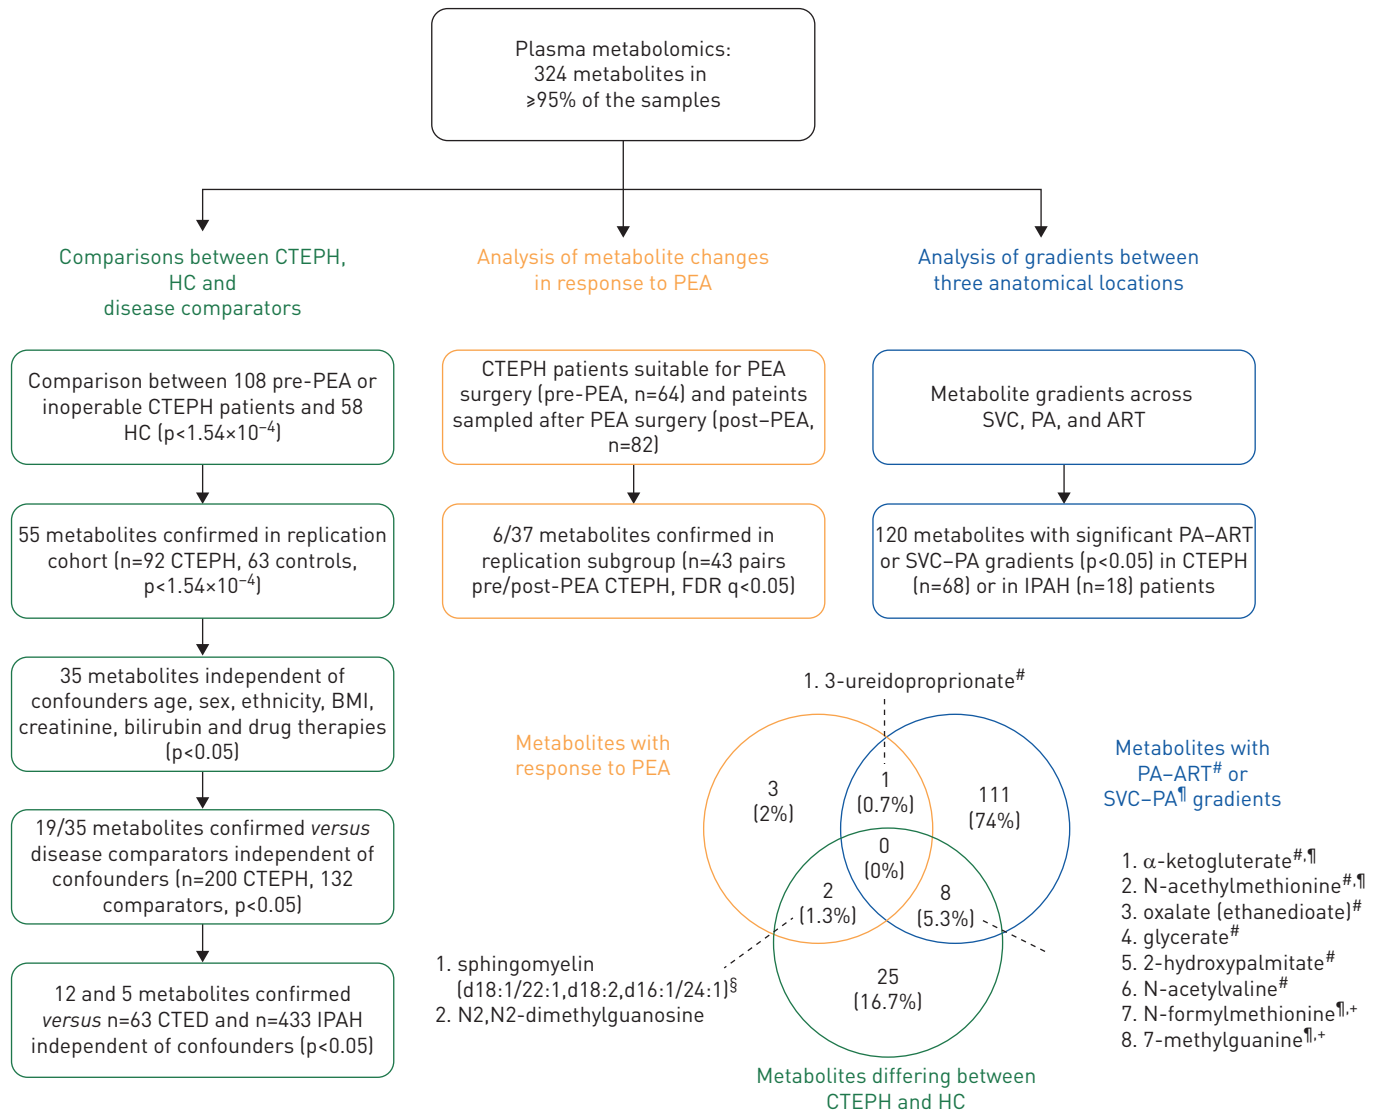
Plasma metabolomics: 324 metabolites in ≥95% of the samples

Comparisons between CTEPH, HC and disease comparators

Analysis of metabolite changes in response to PEA

Analysis of gradients between three anatomical locations

Comparison between 108 pre-PEA or inoperable CTEPH patients and 58 HC ($p<1.54\times10^{-4}$)

55 metabolites confirmed in replication cohort (n=92 CTEPH, 63 controls, $p<1.54\times10^{-4}$)

35 metabolites independent of confounders age, sex, ethnicity, BMI, creatinine, bilirubin and drug therapies (p<0.05)

19/35 metabolites confirmed *versus* disease comparators independent of confounders (n=200 CTEPH, 132 comparators, p<0.05)

12 and 5 metabolites confirmed *versus* n=63 CTED and n=433 IPAH independent of confounders (p<0.05)

CTEPH patients suitable for PEA surgery (pre-PEA, n=64) and pateints sampled after PEA surgery (post–PEA, n=82)

6/37 metabolites confirmed in replication subgroup (n=43 pairs pre/post-PEA CTEPH, FDR q<0.05)

Metabolite gradients across SVC, PA, and ART

120 metabolites with significant PA–ART or SVC–PA gradients (p<0.05) in CTEPH (n=68) or in IPAH (n=18) patients

1. 3-ureidoproprionate$^{\#}$

Metabolites with response to PEA

Metabolites with PA–ART$^{\#}$ or SVC–PA$^{¶}$ gradients

3 (2%)

1 (0.7%)

111 (74%)

0 (0%)

2 (1.3%)

8 (5.3%)

25 (16.7%)

1. α-ketogluterate$^{\#,¶}$
2. N-acethylmethionine$^{\#,¶}$
3. oxalate (ethanedioate)$^{\#}$
4. glycerate$^{\#}$
5. 2-hydroxypalmitate$^{\#}$
6. N-acetylvaline$^{\#}$
7. N-formylmethionine$^{¶,+}$
8. 7-methylguanine$^{¶,+}$

1. sphingomyelin (d18:1/22:1,d18:2,d16:1/24:1)$^{§}$
2. N2,N2-dimethylguanosine

Metabolites differing between CTEPH and HC